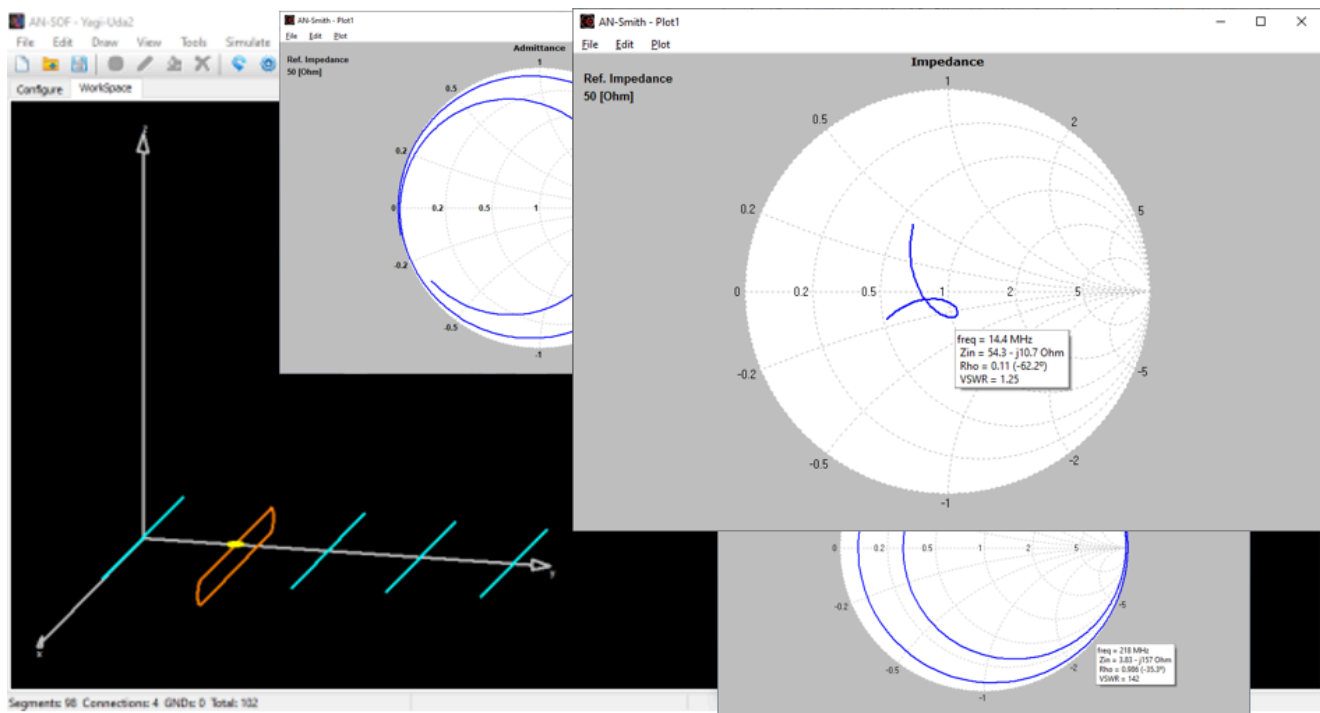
AN-SOF - Yagi-Uda2

File Edit Draw View Tools Simulate

Configure WorkSpace

z

y

x

Segments: 98 Connections: 4 GNDs: 0 Total: 102

AN-Smith - Plot1

File Edit Plot

Ref. Impedance
50 [Ohm]

Admittance

1
0.5
0.2
0 0.2 0.5 1
-0.2
-0.5
-1

AN-Smith - Plot1

File Edit Plot

Ref. Impedance
50 [Ohm]

Impedance

1
0.5
2
0.2
5
0 0.2 0.5 1 2 5
-0.2
-5
-0.5
-2
-1

freq = 14.4 MHz
Zin = 54.3 - j10.7 Ohm
Rho = 0.11 (-62.2º)
VSWR = 1.25

0 0.2 0.5 1 2 5
-0.2
-5
-0.5
-2
-1

freq = 218 MHz
Zin = 3.83 - j157 Ohm
Rho = 0.986 (-35.3º)
VSWR = 142